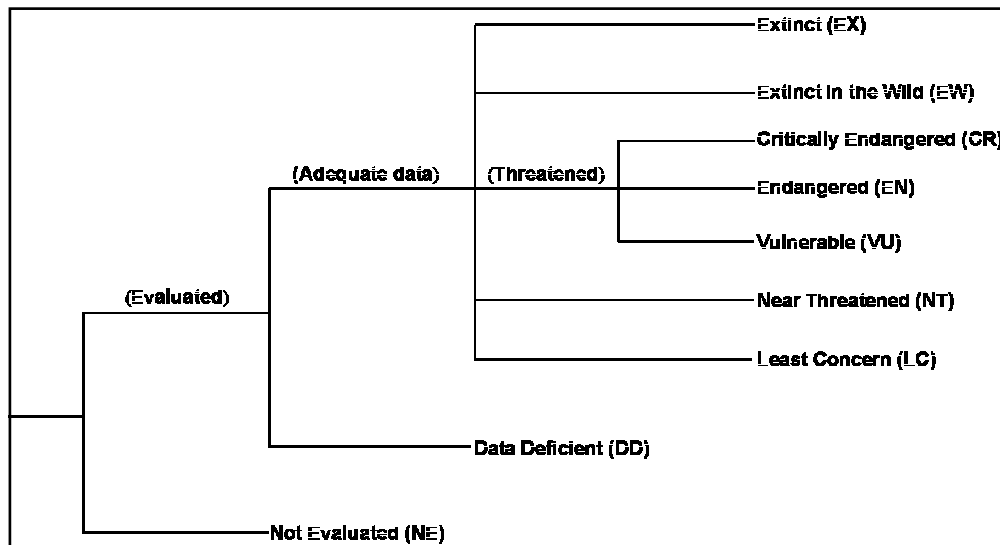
Extinct (EX)

Extinct in the Wild (EW)

Critically Endangered (CR)

(Adequate data)

(Threatened)

Endangered (EN)

Vulnerable (VU)

(Evaluated)

Near Threatened (NT)

Least Concern (LC)

Data Deficient (DD)

Not Evaluated (NE)